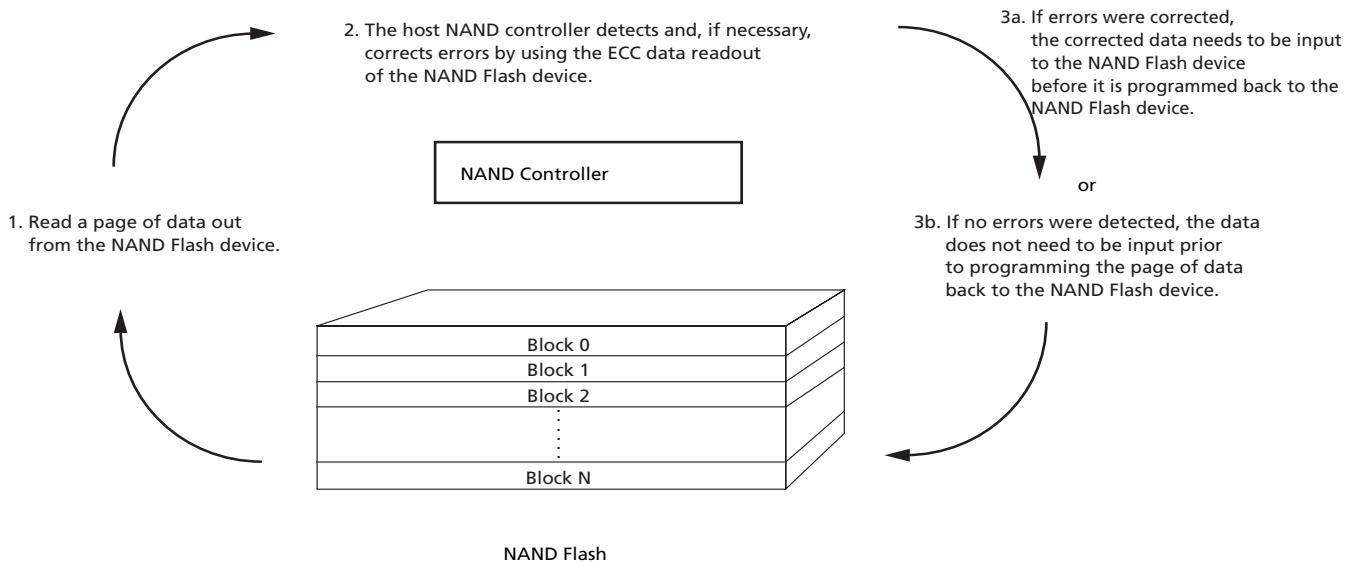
2. The host NAND controller detects and, if necessary, corrects errors by using the ECC data readout of the NAND Flash device.

3a. If errors were corrected, the corrected data needs to be input to the NAND Flash device before it is programmed back to the NAND Flash device.

or

3b. If no errors were detected, the data does not need to be input prior to programming the page of data back to the NAND Flash device.

NAND Controller

1. Read a page of data out from the NAND Flash device.

Block 0
Block 1
Block 2
⋮
Block N

NAND Flash